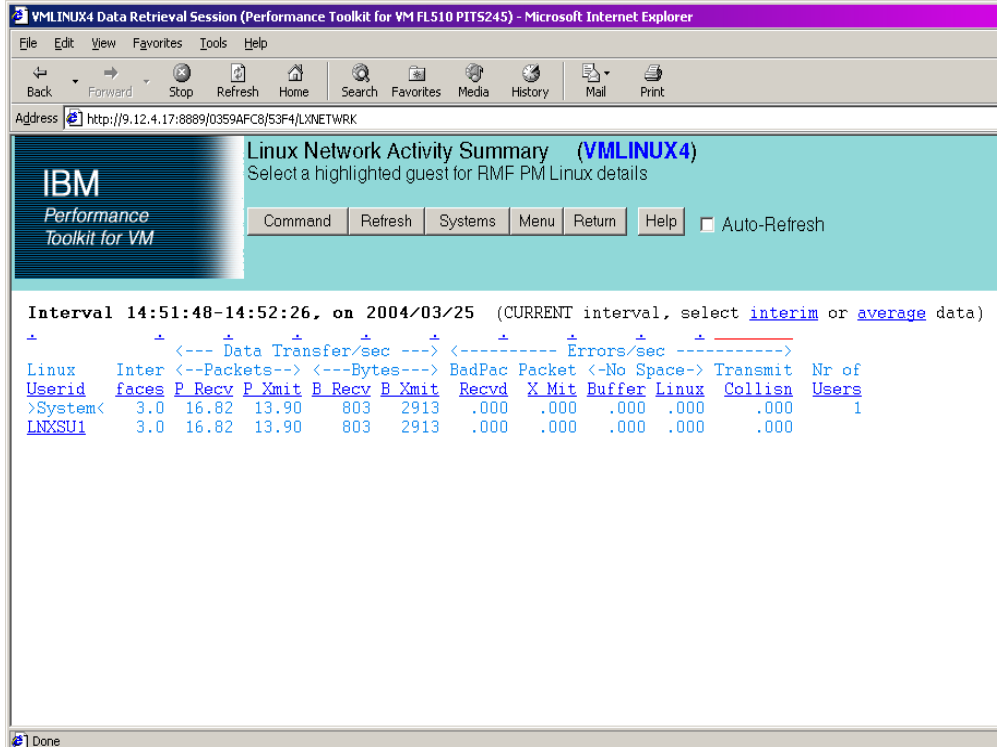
VMLINUX4 Data Retrieval Session (Performance Toolkit for VM FL510 PIT5245) - Microsoft Internet Explorer

File Edit View Favorites Tools Help

Back Forward Stop Refresh Home Search Favorites Media History Mail Print

Address http://9.12.4.17:8889/0359AFC8/53F4/LXNETWRK

IBM
Performance Toolkit for VM

Linux Network Activity Summary (VMLINUX4)
Select a highlighted guest for RMF PM Linux details

Command Refresh Systems Menu Return Help Auto-Refresh

Interval 14:51:48-14:52:26, on 2004/03/25 (CURRENT interval, select interim or average data)

| | | <--- Data Transfer/sec ---> | | | | <---------- Errors/sec ----------> | | | | | |
|---|---|---|---|---|---|---|---|---|---|---|---|
| Linux | Inter | <--Packets--> | | <---Bytes---> | | BadPac | Packet | <-No Space-> | | Transmit | Nr of |
| Userid | faces | P Recv | P Xmit | B Recv | B Xmit | Recvd | X Mit | Buffer | Linux | Collisn | Users |
| >System< | 3.0 | 16.82 | 13.90 | 803 | 2913 | .000 | .000 | .000 | .000 | .000 | 1 |
| LNXSU1 | 3.0 | 16.82 | 13.90 | 803 | 2913 | .000 | .000 | .000 | .000 | .000 | |

Done